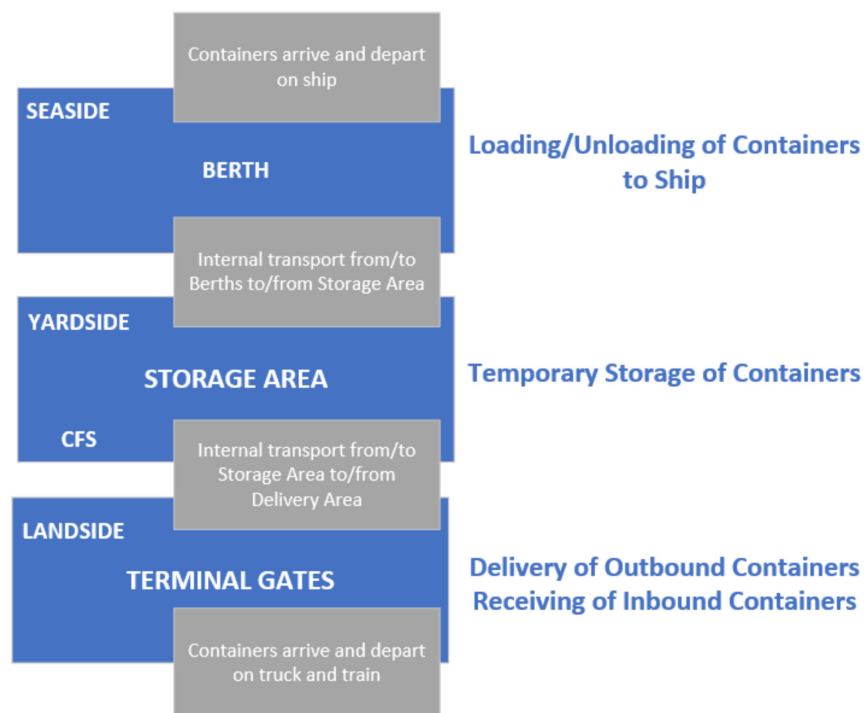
Containers arrive and depart on ship

SEASIDE

BERTH

Loading/Unloading of Containers to Ship

Internal transport from/to Berths to/from Storage Area

YARDSIDE

STORAGE AREA

Temporary Storage of Containers

CFS

Internal transport from/to Storage Area to/from Delivery Area

LANDSIDE

TERMINAL GATES

Delivery of Outbound Containers
Receiving of Inbound Containers

Containers arrive and depart on truck and train